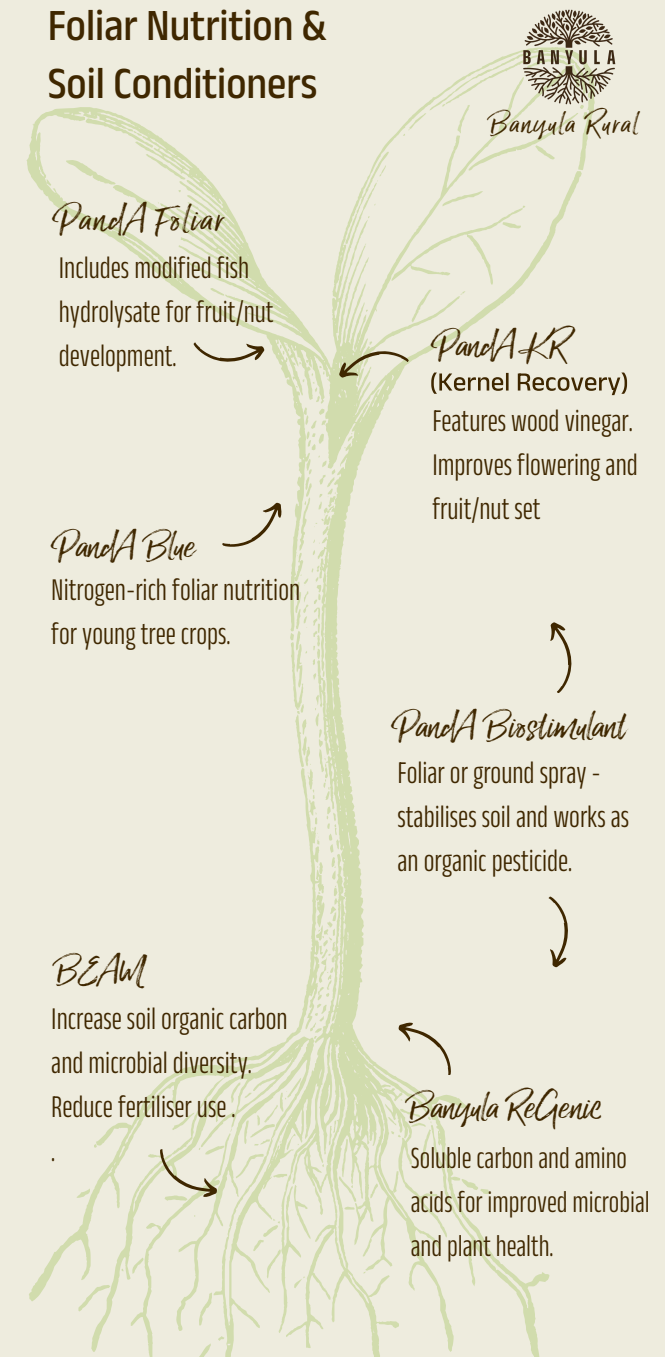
Foliar Nutrition & Soil Conditioners

BANYULA

Banyula Rural

PandA Foliar
Includes modified fish hydrolysate for fruit/nut development.

PandA KR
(Kernel Recovery)
Features wood vinegar. Improves flowering and fruit/nut set

PandA Blue
Nitrogen-rich foliar nutrition for young tree crops.

PandA Biostimulant
Foliar or ground spray - stabilises soil and works as an organic pesticide.

BEAM
Increase soil organic carbon and microbial diversity. Reduce fertiliser use .
.

Banyula ReGenic
Soluble carbon and amino acids for improved microbial and plant health.